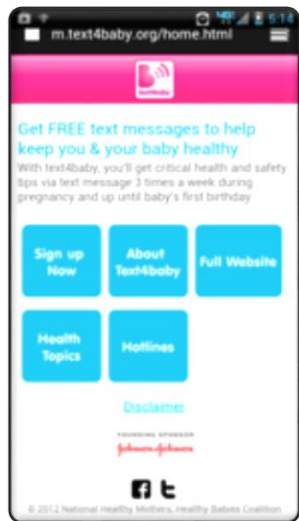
5:14

m.text4baby.org/home.html

text4baby

Get FREE text messages to help keep you & your baby healthy

With text4baby, you'll get critical health and safety tips via text message 3 times a week during pregnancy and up until baby's first birthday

Sign up Now

About Text4baby

Full Website

Health Topics

Hotlines

Disclaimer

FOUNDING SPONSOR

Johnson & Johnson

© 2012 National Healthy Mothers, Healthy Babies Coalition